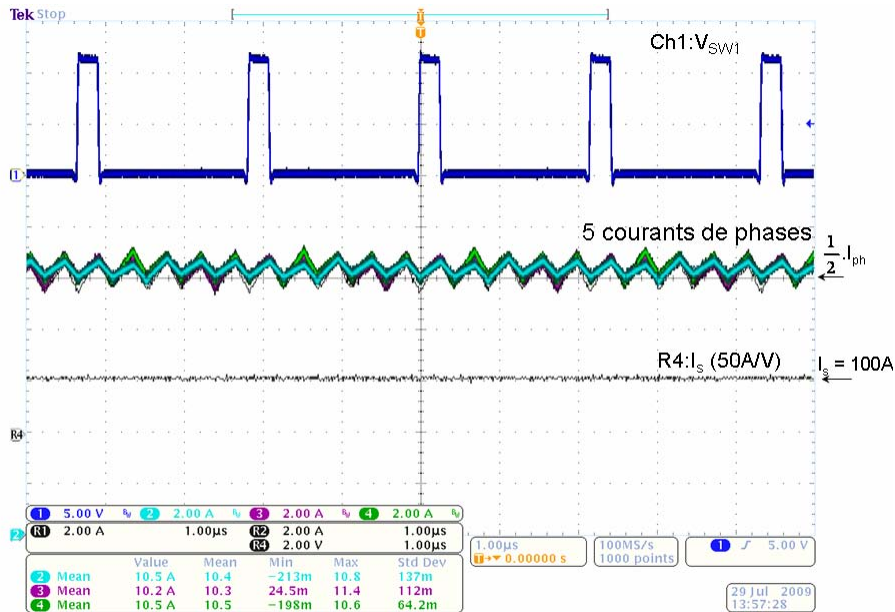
Tek Stop

T

Ch1:$V_{SW1}$

1

5 courants de phases

$\frac{1}{2}.I_{ph}$

R4:$I_s$ (50A/V)

$I_s$ = 100A

R4

1 5.00 V 2 2.00 A 3 2.00 A 4 2.00 A
R1 2.00 A 1.00µs R2 2.00 A 1.00µs
R4 2.00 V 1.00µs

2

| | Value | Mean | Min | Max | Std Dev |
|---|---|---|---|---|---|
| 2 Mean | 10.5 A | 10.4 | −213m | 10.8 | 137m |
| 3 Mean | 10.2 A | 10.3 | 24.5m | 11.4 | 112m |
| 4 Mean | 10.5 A | 10.5 | −198m | 10.6 | 64.2m |

1.00µs
T▸▾ 0.00000 s

100MS/s
1000 points

1 ∫ 5.00 V

29 Jul 2009
13:57:28